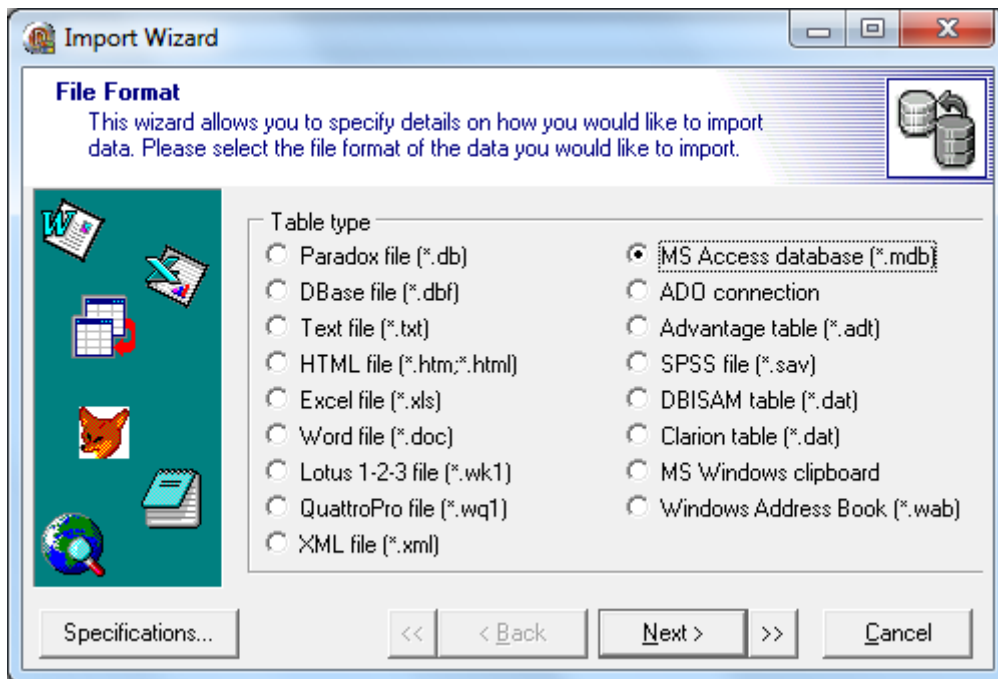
Import Wizard

File Format
This wizard allows you to specify details on how you would like to import data. Please select the file format of the data you would like to import.

Table type
Paradox file (*.db)
DBase file (*.dbf)
Text file (*.txt)
HTML file (*.htm;*.html)
Excel file (*.xls)
Word file (*.doc)
Lotus 1-2-3 file (*.wk1)
QuattroPro file (*.wq1)
XML file (*.xml)

MS Access database (*.mdb)
ADO connection
Advantage table (*.adt)
SPSS file (*.sav)
DBISAM table (*.dat)
Clarion table (*.dat)
MS Windows clipboard
Windows Address Book (*.wab)

Specifications...
<<
< Back
Next >
>>
Cancel